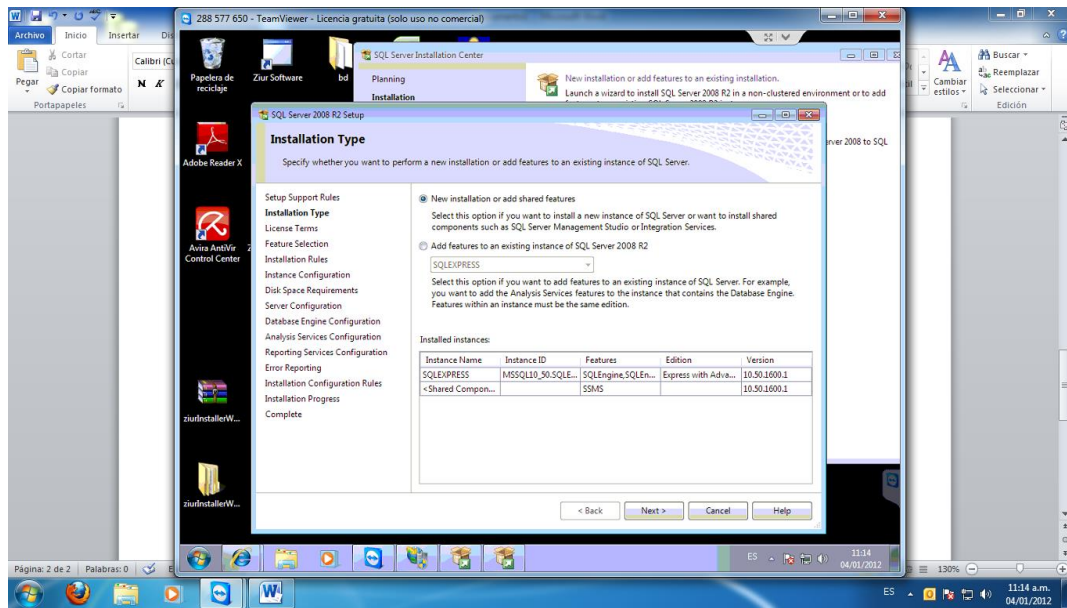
Archivo Inicio Insertar Dis

Cortar
Copiar
Pegar
Copiar formato
Portapapeles

Calibri (C
N K

288 577 650 - TeamViewer - Licencia gratuita (solo uso no comercial)

Papelera de reciclaje
Ziur Software
bd
Adobe Reader X
Avira AntiVir Control Center
ziurInstallerW...
ziurInstallerW...

SQL Server Installation Center
Planning
Installation
New installation or add features to an existing installation.
Launch a wizard to install SQL Server 2008 R2 in a non-clustered environment or to add
rver 2008 to SQL

SQL Server 2008 R2 Setup

Installation Type
Specify whether you want to perform a new installation or add features to an existing instance of SQL Server.

Setup Support Rules
Installation Type
License Terms
Feature Selection
Installation Rules
Instance Configuration
Disk Space Requirements
Server Configuration
Database Engine Configuration
Analysis Services Configuration
Reporting Services Configuration
Error Reporting
Installation Configuration Rules
Installation Progress
Complete

New installation or add shared features
Select this option if you want to install a new instance of SQL Server or want to install shared components such as SQL Server Management Studio or Integration Services.

Add features to an existing instance of SQL Server 2008 R2
SQLEXPRESS
Select this option if you want to add features to an existing instance of SQL Server. For example, you want to add the Analysis Services features to the instance that contains the Database Engine. Features within an instance must be the same edition.

Installed instances:

| Instance Name | Instance ID | Features | Edition | Version |
|---|---|---|---|---|
| SQLEXPRESS | MSSQL10_50.SQLE... | SQLEngine,SQLEn... | Express with Adva... | 10.50.1600.1 |
| <Shared Compon... | | SSMS | | 10.50.1600.1 |

< Back
Next >
Cancel
Help

Buscar
Reemplazar
Cambiar estilos
Seleccionar
Edición

ES 11:14 04/01/2012

Página: 2 de 2 Palabras: 0
130%

ES 11:14 a.m. 04/01/2012